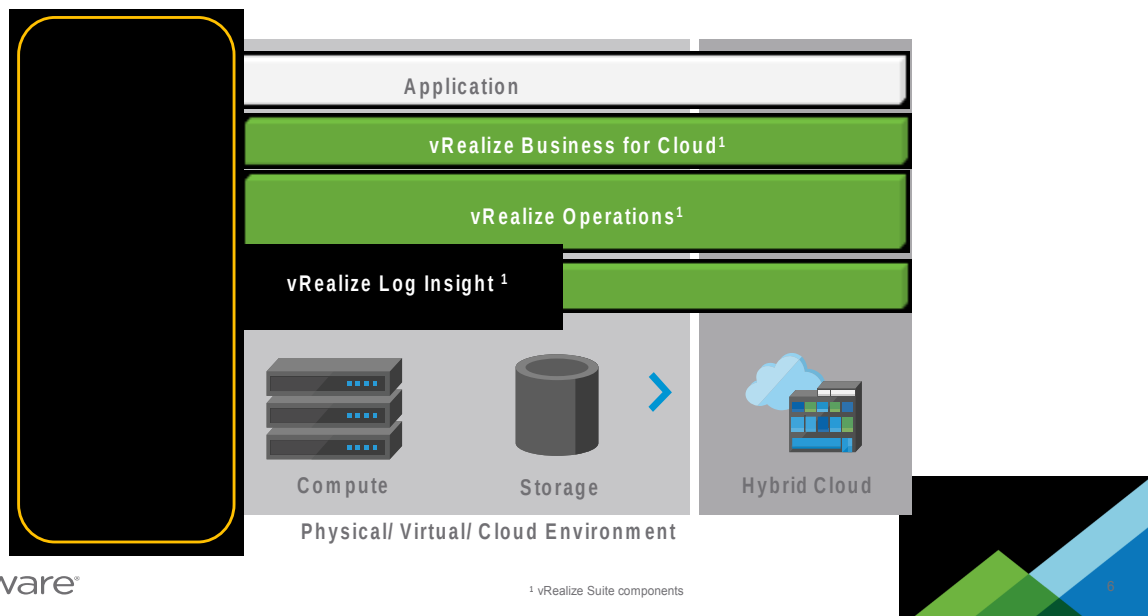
Application

vRealize Business for Cloud$^1$

vRealize Operations$^1$

vRealize Log Insight $^1$

Compute

Storage

Hybrid Cloud

Physical/ Virtual/ Cloud Environment

vare®

$^1$ vRealize Suite components

6